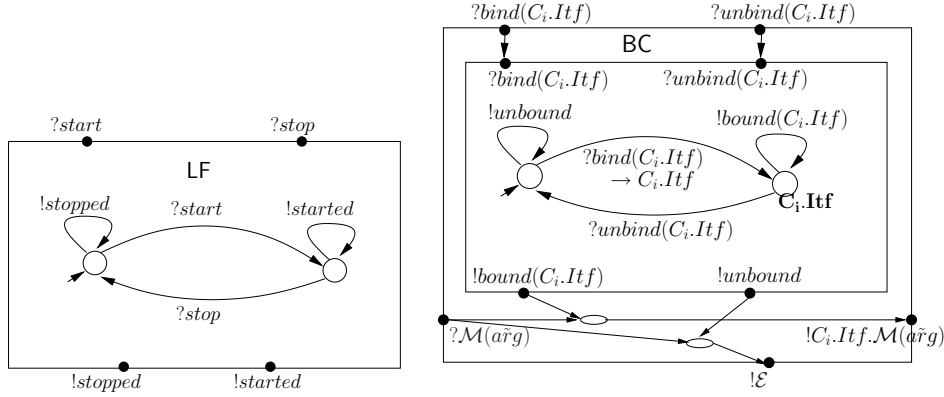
$?start$ $?stop$

LF

$!stopped$ $?start$ $!started$

$?stop$

$!stopped$ $!started$

$?bind(C_i.Itf)$ $?unbind(C_i.Itf)$

BC

$?bind(C_i.Itf)$ $?unbind(C_i.Itf)$

$!unbound$ $!bound(C_i.Itf)$

$?bind(C_i.Itf)$
$\rightarrow C_i.Itf$

$\mathbf{C_i.Itf}$

$?unbind(C_i.Itf)$

$!bound(C_i.Itf)$ $!unbound$

$?\mathcal{M}(\tilde{arg})$ $!C_i.Itf.\mathcal{M}(\tilde{arg})$

$!\mathcal{E}$